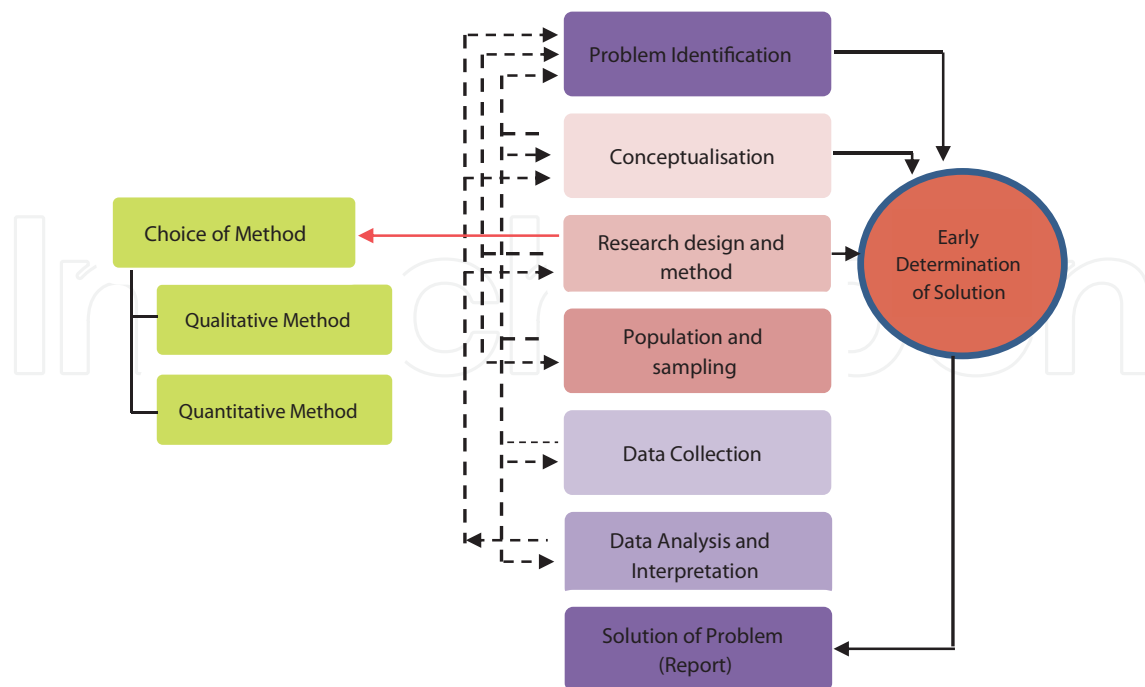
Problem Identification

Conceptualisation

Choice of Method

Research design and method

Early Determination of Solution

Qualitative Method

Population and sampling

Quantitative Method

Data Collection

Data Analysis and Interpretation

Solution of Problem (Report)